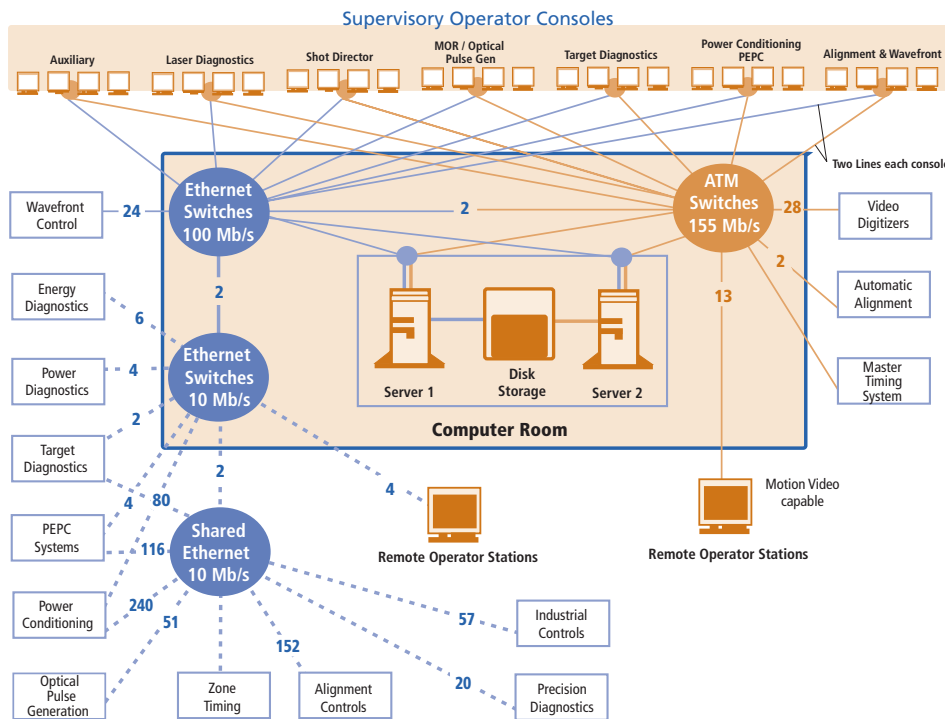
Supervisory Operator Consoles

Auxiliary

Laser Diagnostics

Shot Director

MOR / Optical Pulse Gen

Target Diagnostics

Power Conditioning PEPC

Alignment & Wavefront

Two Lines each console

Wavefront Control

24

Ethernet Switches 100 Mb/s

2

ATM Switches 155 Mb/s

28

Video Digitizers

2

Automatic Alignment

13

Master Timing System

Energy Diagnostics

6

2

Ethernet Switches 10 Mb/s

Power Diagnostics

4

Server 1

Disk Storage

Server 2

Computer Room

2

Target Diagnostics

2

80

4

4

PEPC Systems

116

Shared Ethernet 10 Mb/s

Remote Operator Stations

Motion Video capable

Remote Operator Stations

Power Conditioning

240

51

57

Industrial Controls

152

Optical Pulse Generation

Zone Timing

Alignment Controls

20

Precision Diagnostics